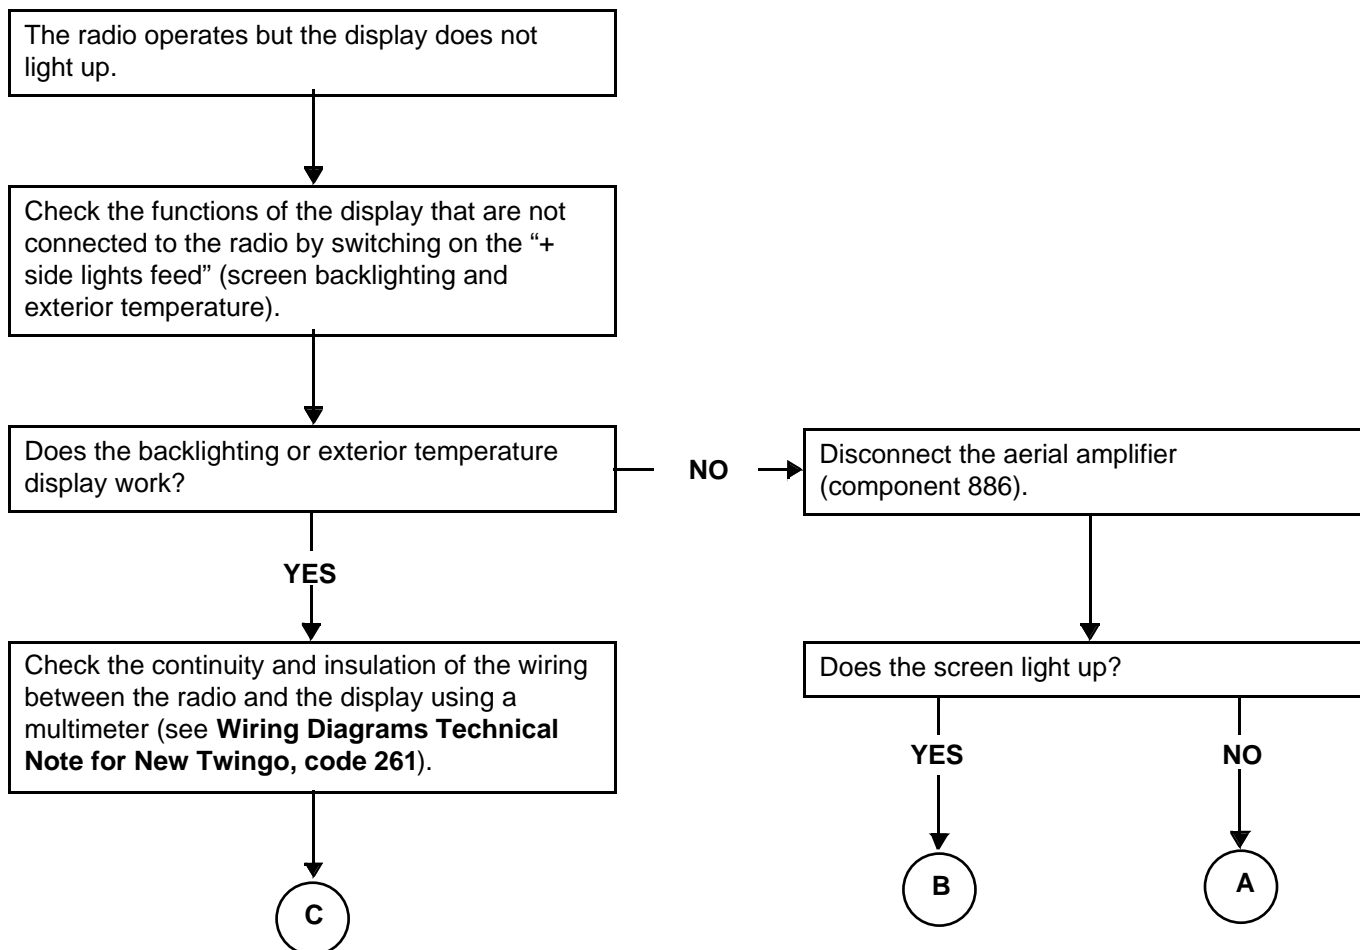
The radio operates but the display does not light up.

Check the functions of the display that are not connected to the radio by switching on the "+ side lights feed" (screen backlighting and exterior temperature).

Does the backlighting or exterior temperature display work?

NO

Disconnect the aerial amplifier (component 886).

YES

Check the continuity and insulation of the wiring between the radio and the display using a multimeter (see **Wiring Diagrams Technical Note for New Twingo, code 261**).

Does the screen light up?

YES

NO

C

B

A